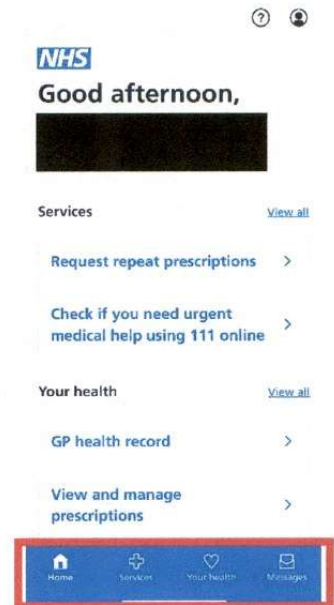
?

NHS

Good afternoon,

Services

View all

Request repeat prescriptions >

Check if you need urgent medical help using 111 online >

Your health

View all

GP health record >

View and manage prescriptions >

Home Services Your health Messages